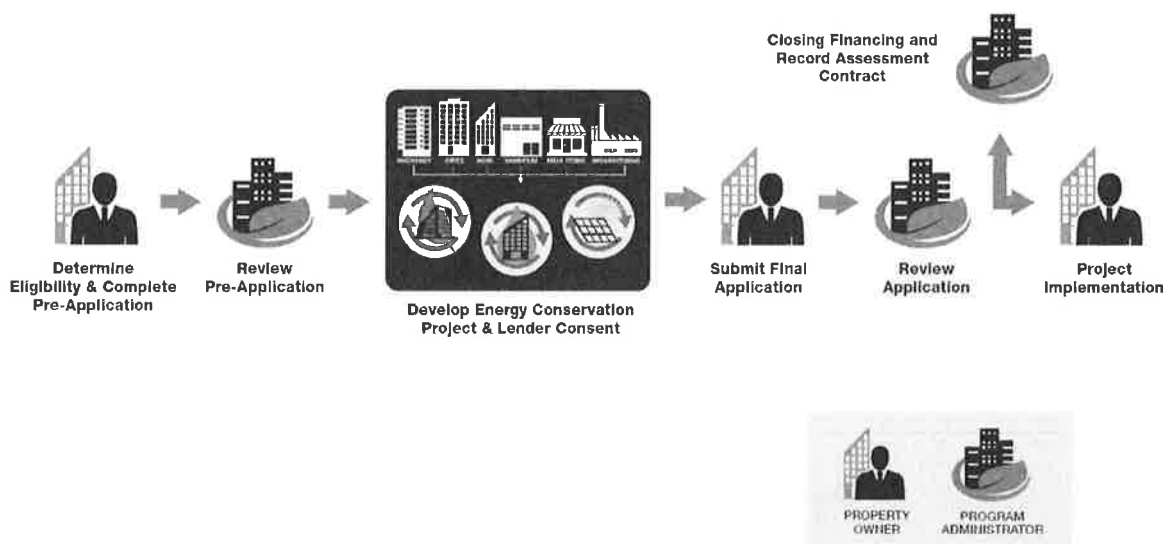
Closing Financing and Record Assessment Contract

Determine Eligibility & Complete Pre-Application

Review Pre-Application

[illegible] OFFICE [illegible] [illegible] RETAIL STORE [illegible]

Develop Energy Conservation Project & Lender Consent

Submit Final Application

Review Application

Project Implementation

PROPERTY OWNER

PROGRAM ADMINISTRATOR